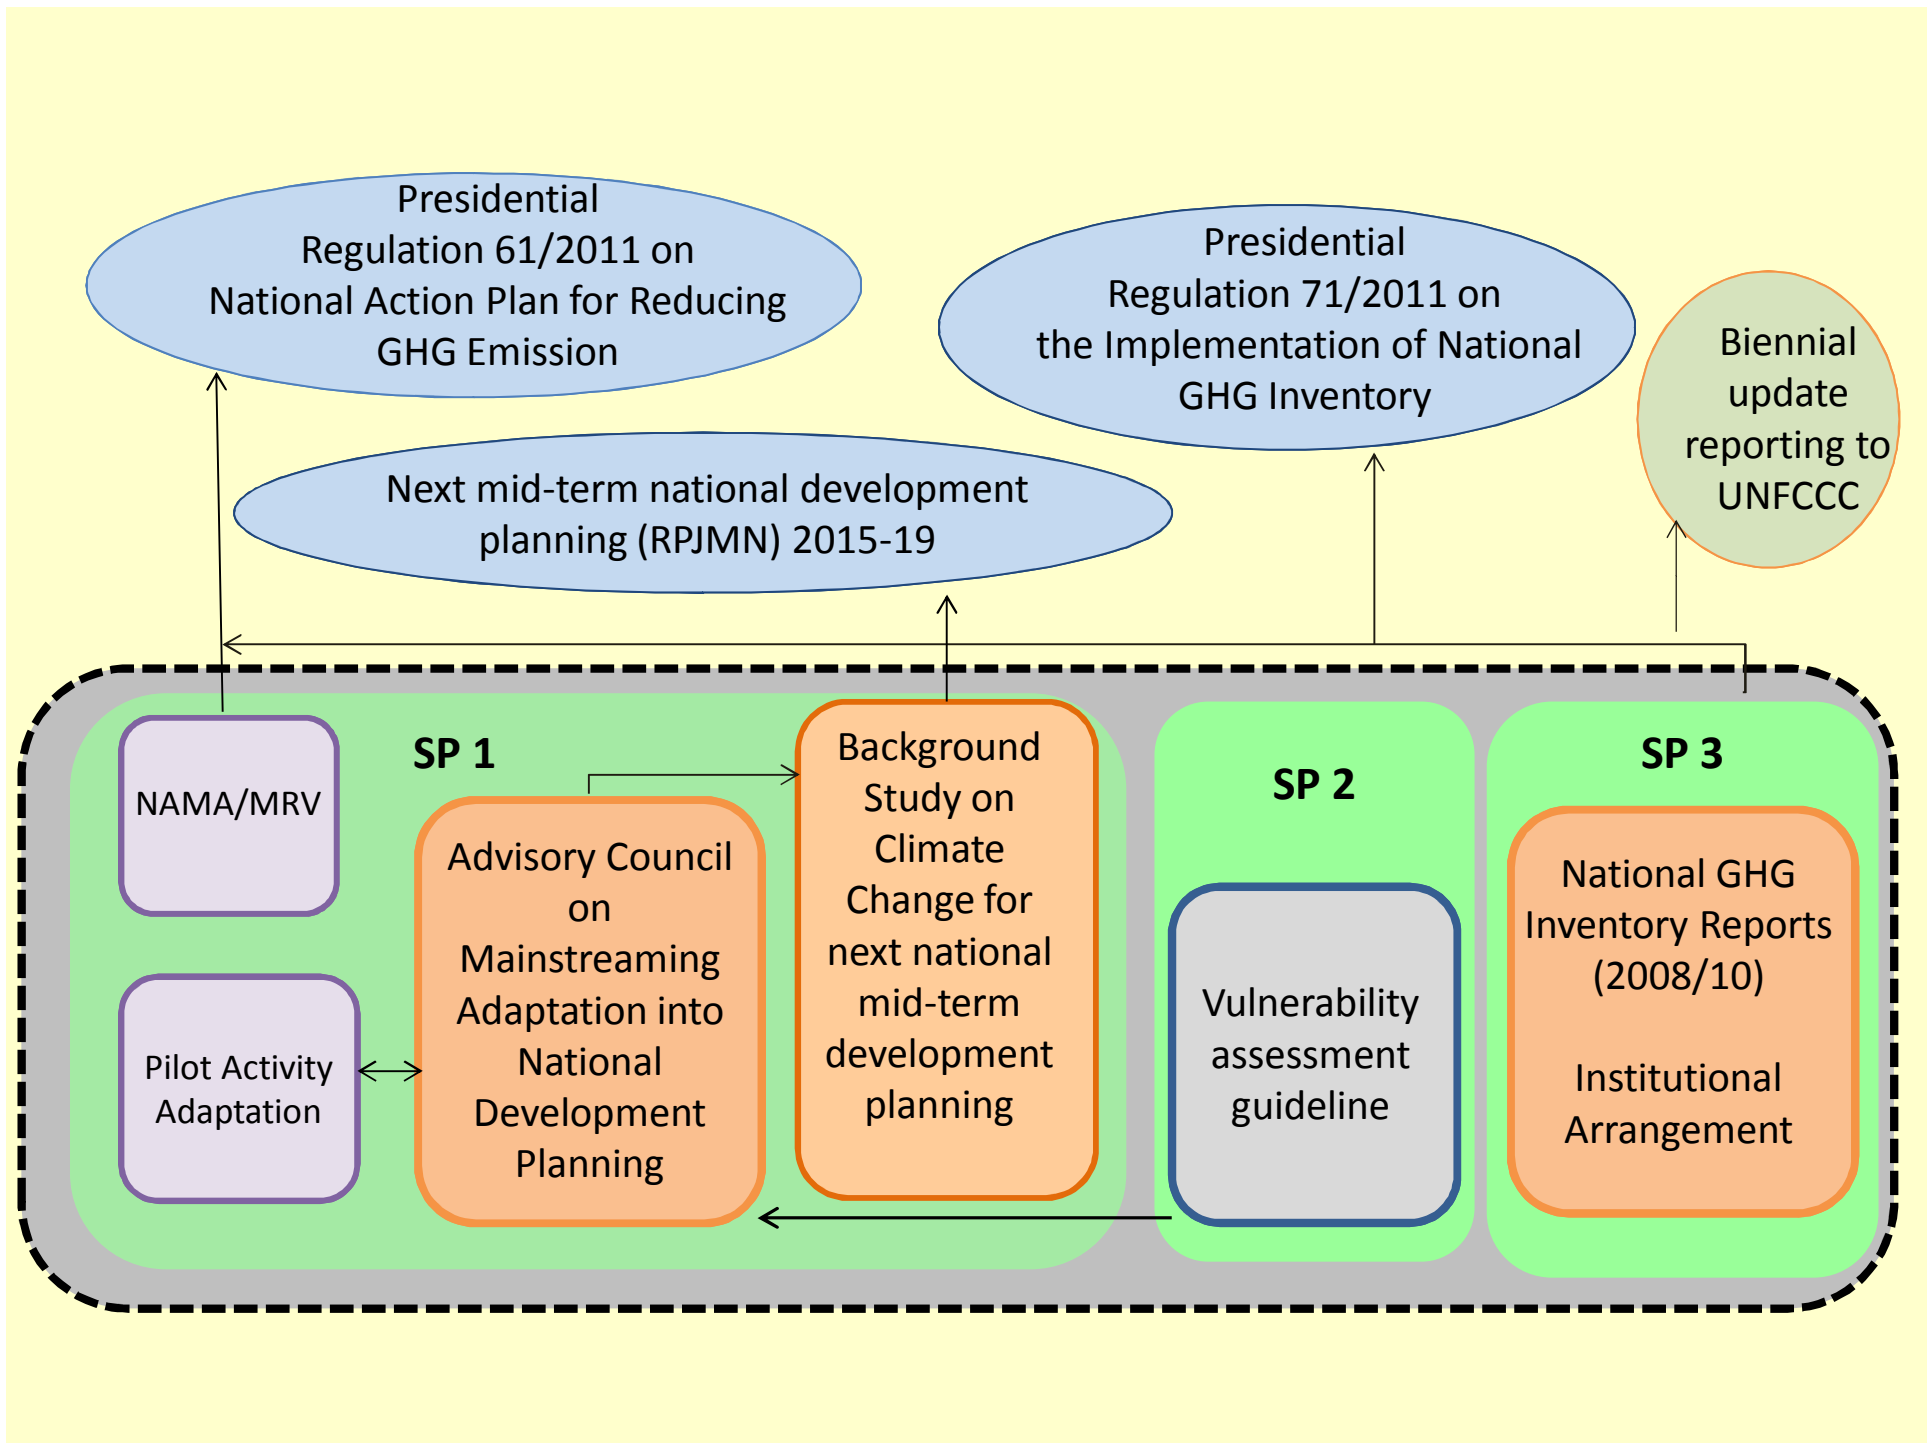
Presidential Regulation 61/2011 on National Action Plan for Reducing GHG Emission

Presidential Regulation 71/2011 on the Implementation of National GHG Inventory

Biennial update reporting to UNFCCC

Next mid-term national development planning (RPJMN) 2015-19

SP 1

NAMA/MRV

Pilot Activity Adaptation

Advisory Council on Mainstreaming Adaptation into National Development Planning

Background Study on Climate Change for next national mid-term development planning

SP 2

Vulnerability assessment guideline

SP 3

National GHG Inventory Reports (2008/10)

Institutional Arrangement